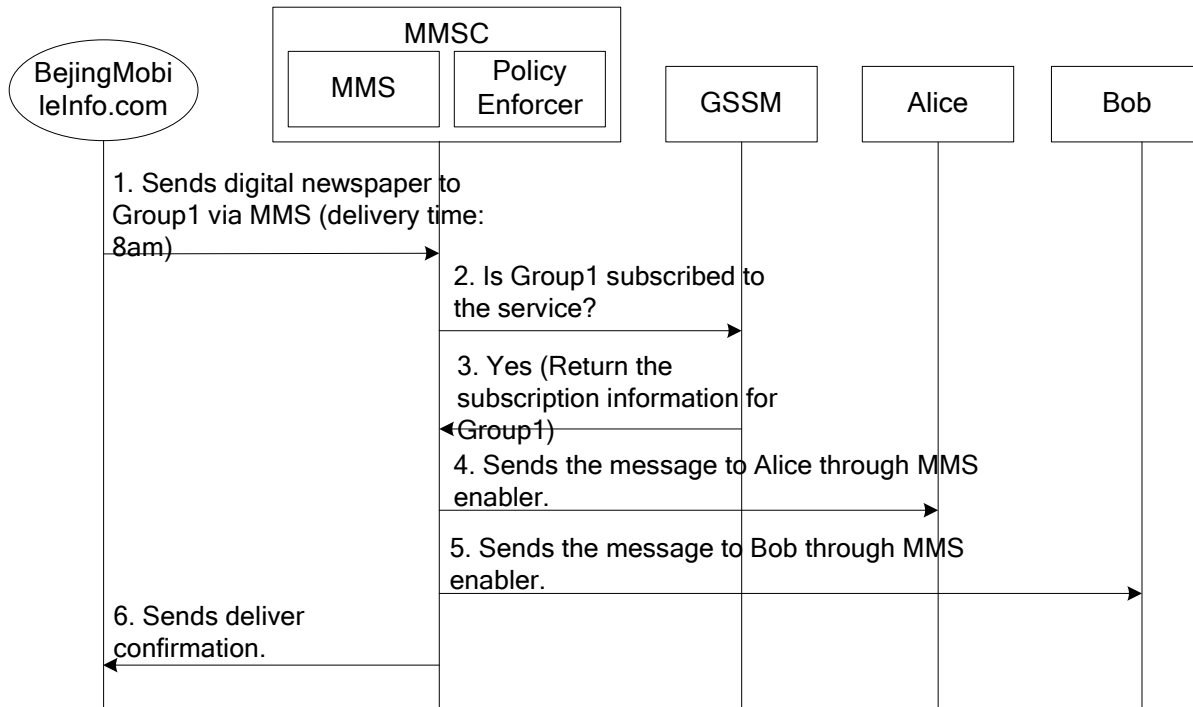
MMSC

BejingMobileInfo.com

MMS

Policy Enforcer

GSSM

Alice

Bob

1. Sends digital newspaper to Group1 via MMS (delivery time: 8am)

2. Is Group1 subscribed to the service?

3. Yes (Return the subscription information for Group1)

4. Sends the message to Alice through MMS enabler.

5. Sends the message to Bob through MMS enabler.

6. Sends deliver confirmation.